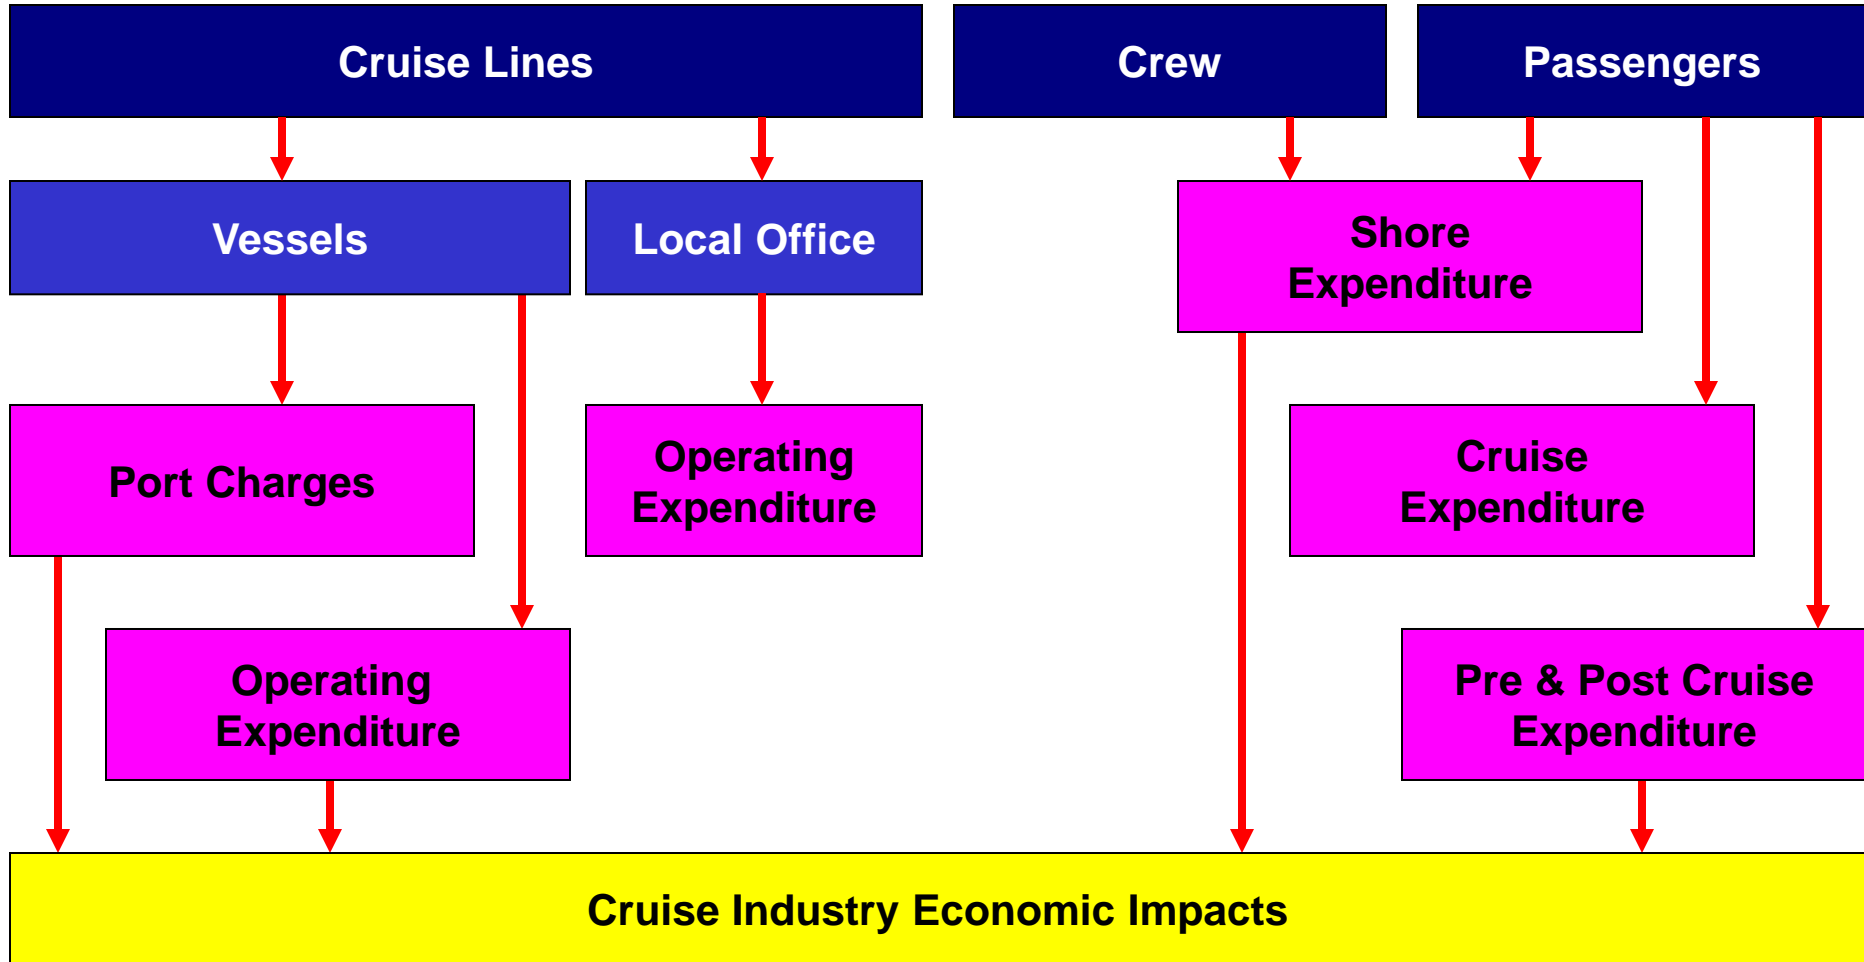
Cruise Lines

Crew

Passengers

Vessels

Local Office

Shore Expenditure

Port Charges

Operating Expenditure

Cruise Expenditure

Operating Expenditure

Pre & Post Cruise Expenditure

Cruise Industry Economic Impacts